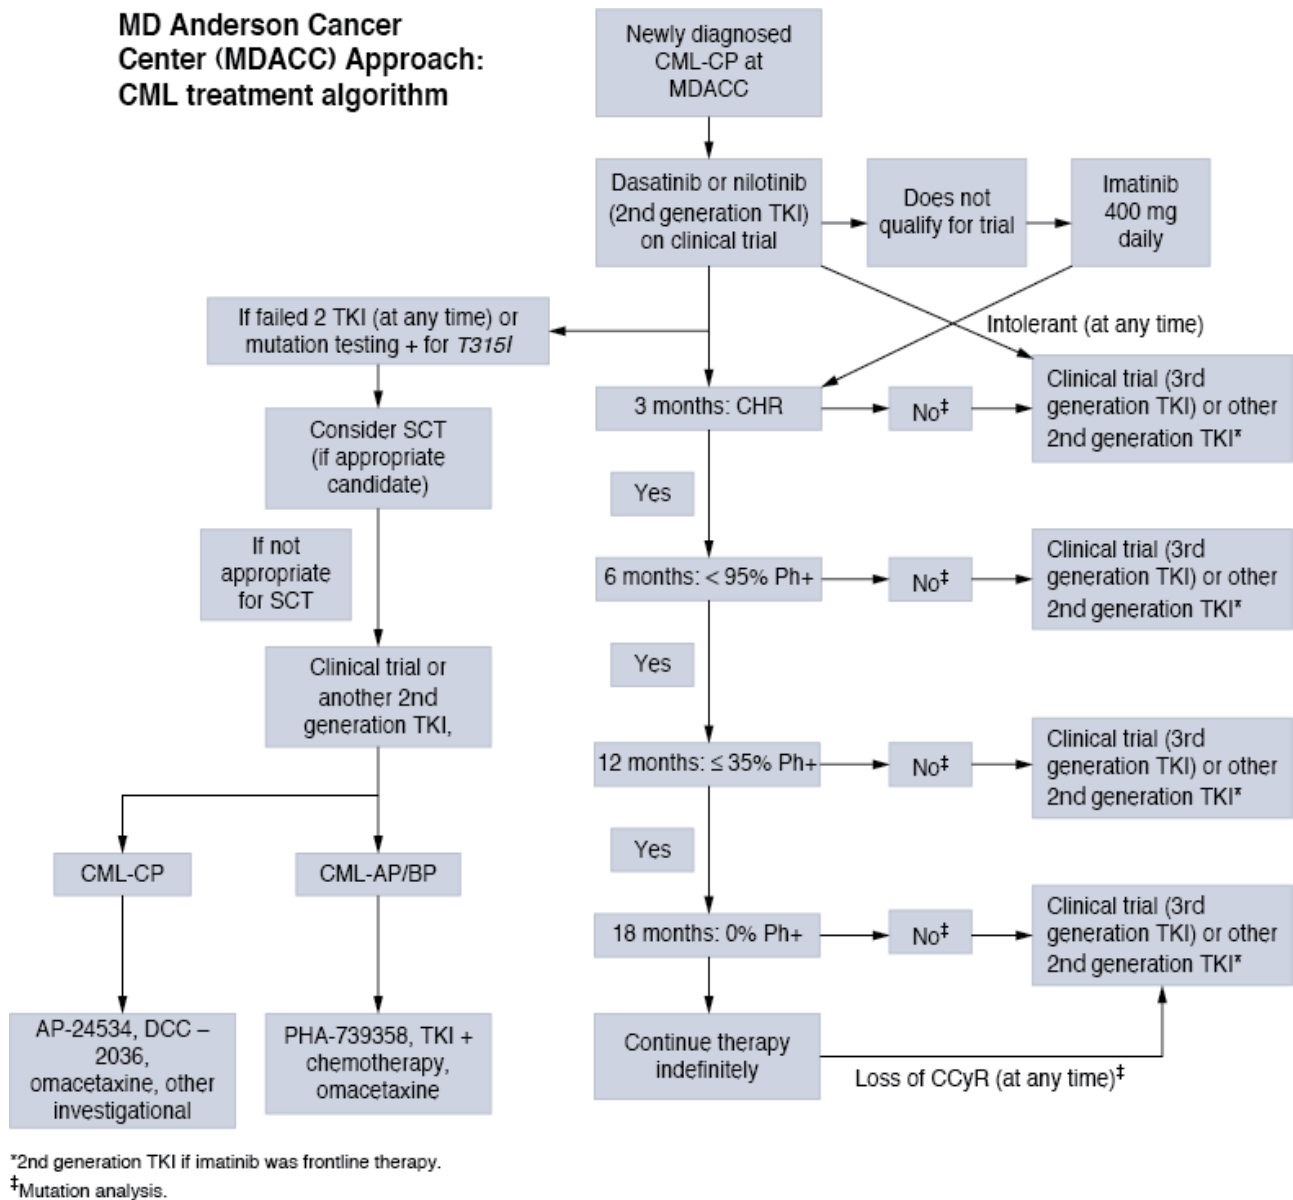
MD Anderson Cancer Center (MDACC) Approach: CML treatment algorithm

Newly diagnosed CML-CP at MDACC

Dasatinib or nilotinib (2nd generation TKI) on clinical trial

Does not qualify for trial

Imatinib 400 mg daily

If failed 2 TKI (at any time) or mutation testing + for *T315I*

Intolerant (at any time)

3 months: CHR

No$^‡$

Clinical trial (3rd generation TKI) or other 2nd generation TKI*

Consider SCT (if appropriate candidate)

Yes

If not appropriate for SCT

6 months: < 95% Ph+

No$^‡$

Clinical trial (3rd generation TKI) or other 2nd generation TKI*

Clinical trial or another 2nd generation TKI,

Yes

12 months: ≤ 35% Ph+

No$^‡$

Clinical trial (3rd generation TKI) or other 2nd generation TKI*

Yes

CML-CP

CML-AP/BP

18 months: 0% Ph+

No$^‡$

Clinical trial (3rd generation TKI) or other 2nd generation TKI*

AP-24534, DCC – 2036, omacetaxine, other investigational

PHA-739358, TKI + chemotherapy, omacetaxine

Continue therapy indefinitely

Loss of CCyR (at any time)$^‡$

*2nd generation TKI if imatinib was frontline therapy.
$^‡$Mutation analysis.